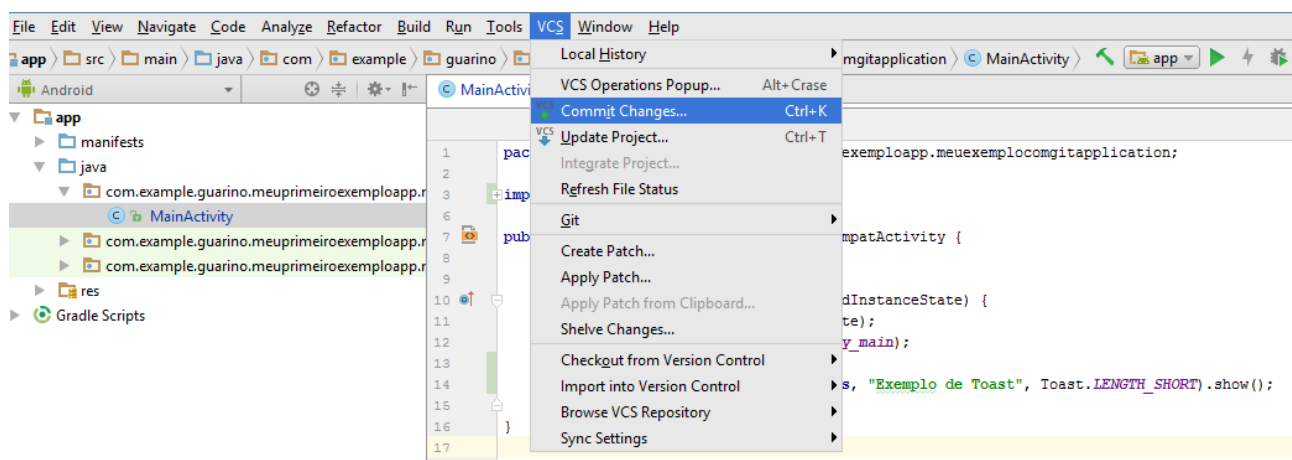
File Edit View Navigate Code Analyze Refactor Build Run Tools VCS Window Help

app src main java com example guarino mgitapplication MainActivity app

Android

app
manifests
java
com.example.guarino.meuprimeiroexemploapp.r
MainActivity
com.example.guarino.meuprimeiroexemploapp.r
com.example.guarino.meuprimeiroexemploapp.r
res
Gradle Scripts

MainActivi

1 pac exemploapp.meuexemplocomgitapplication;
2
3 imp
6
7 pub mpatActivity {
8
9
10 dInstanceState) {
11 te);
12 y_main);
13
14 s, "Exemplo de Toast", Toast.LENGTH_SHORT).show();
15
16 }
17

Local History
VCS Operations Popup... Alt+Crase
Commit Changes... Ctrl+K
Update Project... Ctrl+T
Integrate Project...
Refresh File Status
Git
Create Patch...
Apply Patch...
Apply Patch from Clipboard...
Shelve Changes...
Checkout from Version Control
Import into Version Control
Browse VCS Repository
Sync Settings